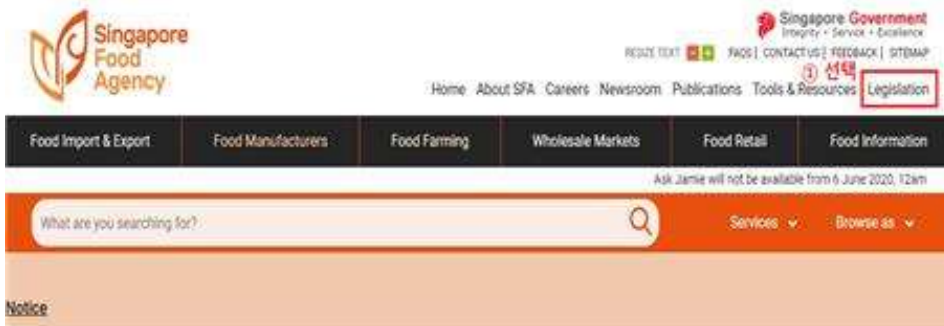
Singapore Food Agency

Singapore Government
Integrity • Service • Excellence

RESIZE TEXT
FAQS | CONTACT US | FEEDBACK | SITEMAP

① 선택

Home About SFA Careers Newsroom Publications Tools & Resources Legislation

Food Import & Export
Food Manufacturers
Food Farming
Wholesale Markets
Food Retail
Food Information

Ask Jamie will not be available from 6 June 2020, 12am

What are you searching for?

Services
Browse as

Notice